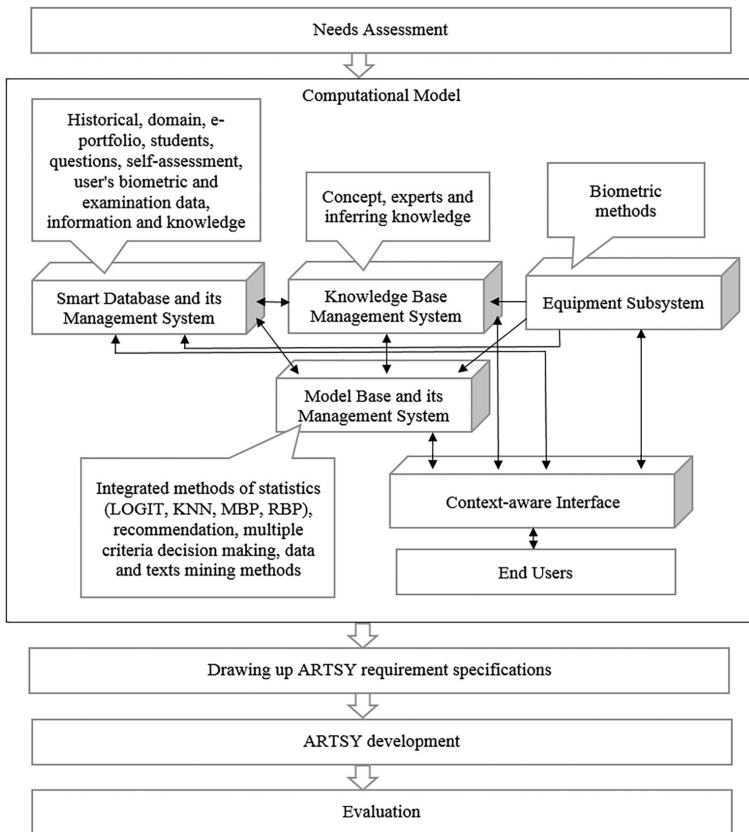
Needs Assessment

Computational Model

Historical, domain, e-portfolio, students, questions, self-assessment, user's biometric and examination data, information and knowledge

Concept, experts and inferring knowledge

Biometric methods

Smart Database and its Management System

Knowledge Base Management System

Equipment Subsystem

Model Base and its Management System

Integrated methods of statistics (LOGIT, KNN, MBP, RBP), recommendation, multiple criteria decision making, data and texts mining methods

Context-aware Interface

End Users

Drawing up ARTSY requirement specifications

ARTSY development

Evaluation